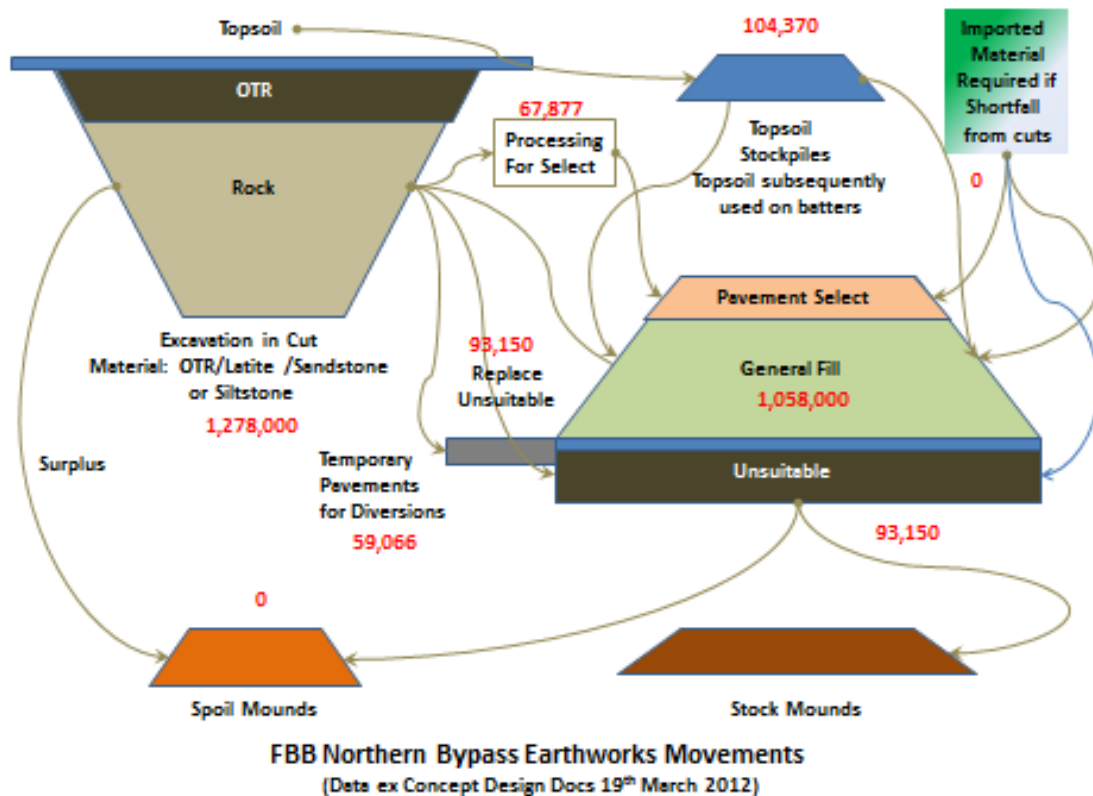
Topsoil

104,370

Imported Material Required if Shortfall from cuts

OTR

67,877

Processing For Select

Rock

Topsoil Stockpiles Topsoil subsequently used on betters

0

Pavement Select

Excavation in Cut Material: OTR/Latite /Sandstone or Siltstone

1,278,000

93,150 Replace Unsuitable

General Fill

1,058,000

Surplus

Temporary Pavements for Diversions

59,066

Unsuitable

93,150

0

Spoil Mounds

Stock Mounds

FBB Northern Bypass Earthworks Movements

(Data ex Concept Design Docs 19$^{th}$ March 2012)